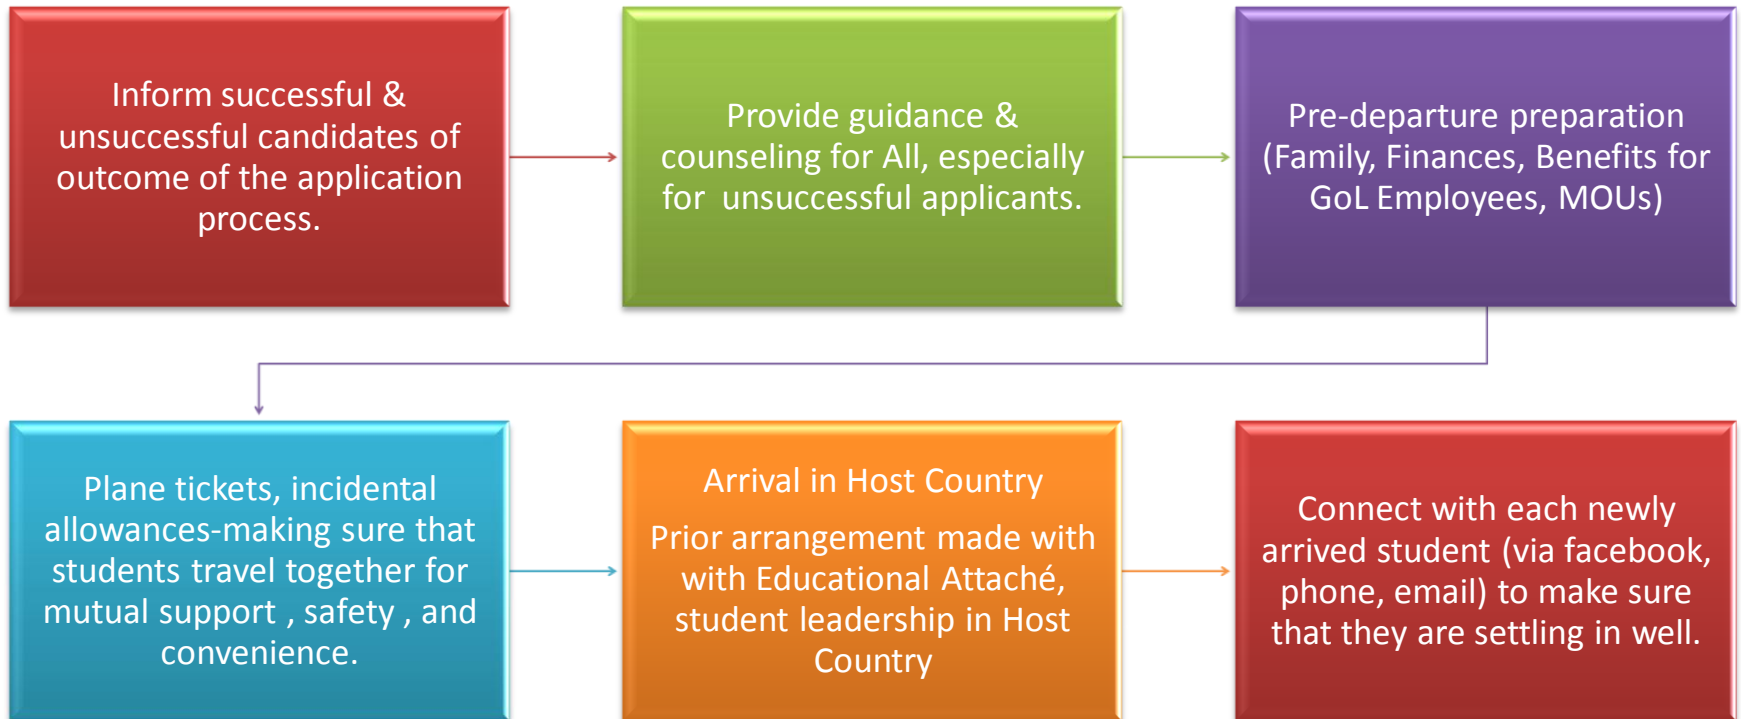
Inform successful & unsuccessful candidates of outcome of the application process.

Provide guidance & counseling for All, especially for unsuccessful applicants.

Pre-departure preparation (Family, Finances, Benefits for GoL Employees, MOUs)

Plane tickets, incidental allowances-making sure that students travel together for mutual support , safety , and convenience.

Arrival in Host Country

Prior arrangement made with with Educational Attaché, student leadership in Host Country

Connect with each newly arrived student (via facebook, phone, email) to make sure that they are settling in well.